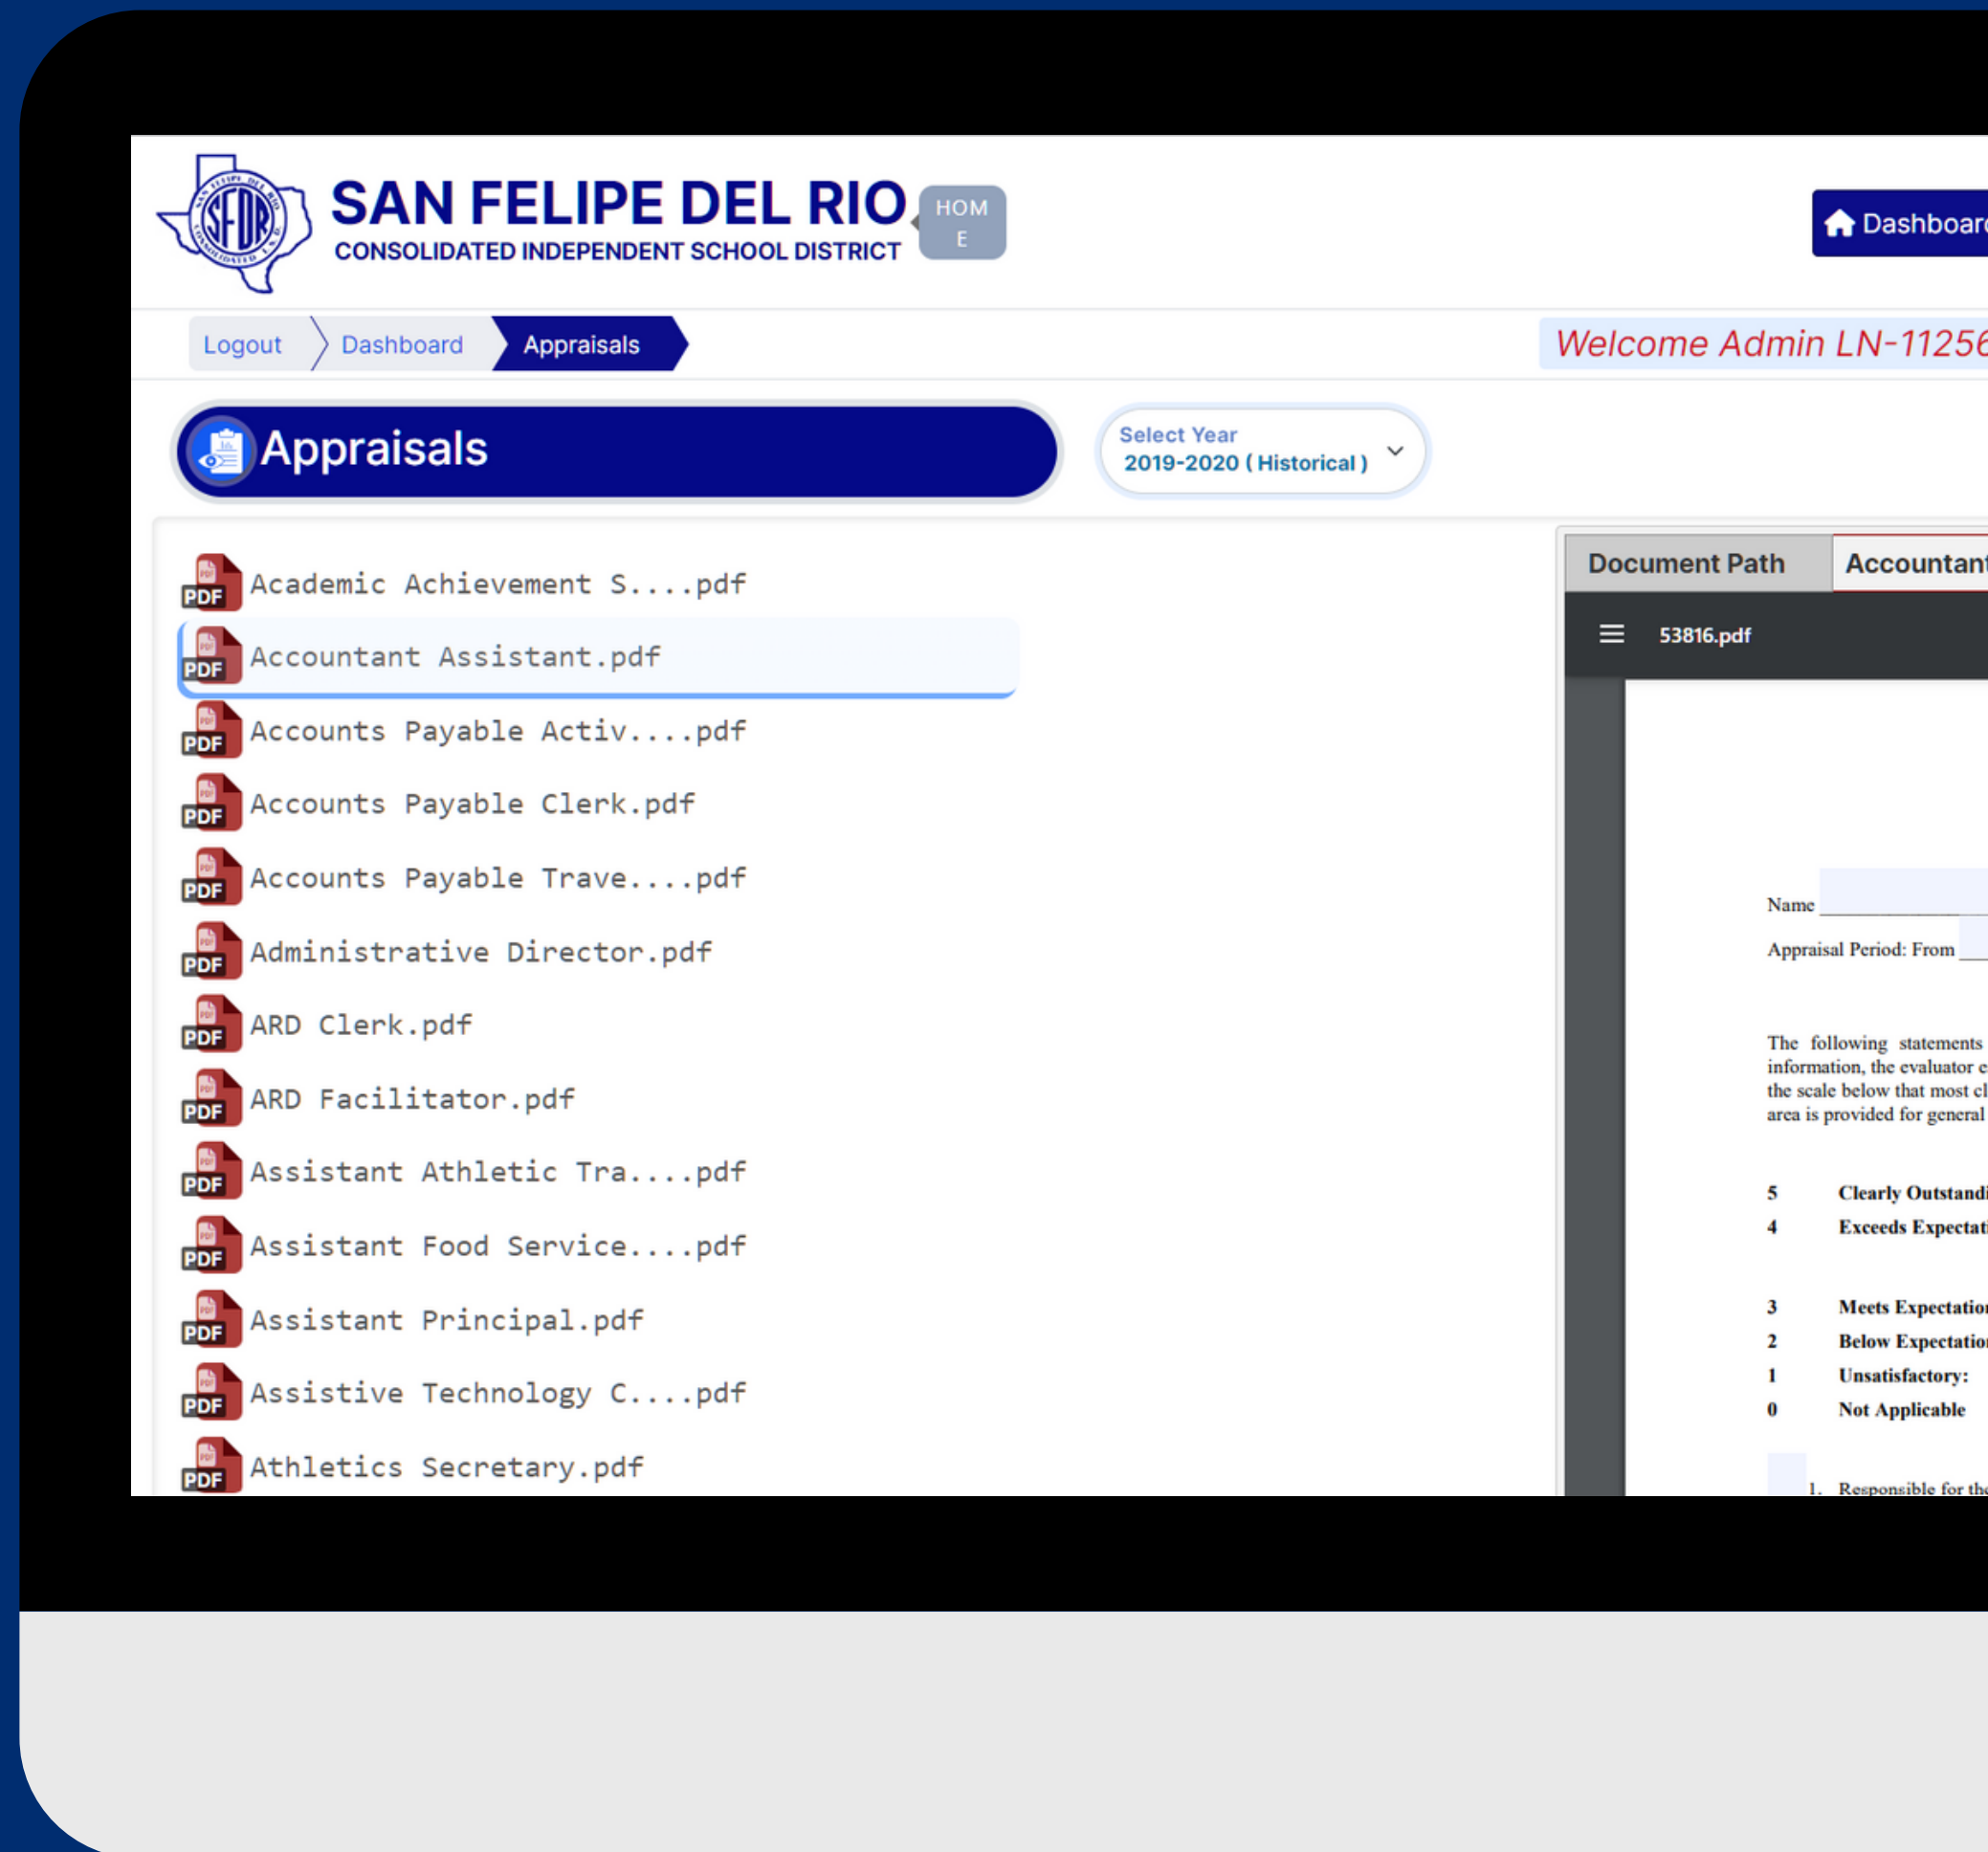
SFDR SAN FELIPE DEL RIO CONSOLIDATED INDEPENDENT SCHOOL DISTRICT

SAN FELIPE DEL RIO
CONSOLIDATED INDEPENDENT SCHOOL DISTRICT

HOME

Dashboar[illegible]

Logout Dashboard Appraisals

Welcome Admin LN-1125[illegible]

Appraisals

Select Year
2019-2020 ( Historical )

Academic Achievement S....pdf
Accountant Assistant.pdf
Accounts Payable Activ....pdf
Accounts Payable Clerk.pdf
Accounts Payable Trave....pdf
Administrative Director.pdf
ARD Clerk.pdf
ARD Facilitator.pdf
Assistant Athletic Tra....pdf
Assistant Food Service....pdf
Assistant Principal.pdf
Assistive Technology C....pdf
Athletics Secretary.pdf

Document Path | Accountan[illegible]

53816.pdf

Name

Appraisal Period: From

The following statements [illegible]
information, the evaluator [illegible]
the scale below that most cl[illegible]
area is provided for general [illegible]

5 Clearly Outstandi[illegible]
4 Exceeds Expectat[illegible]
3 Meets Expectatio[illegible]
2 Below Expectatio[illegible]
1 Unsatisfactory:
0 Not Applicable

1. Responsible for th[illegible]